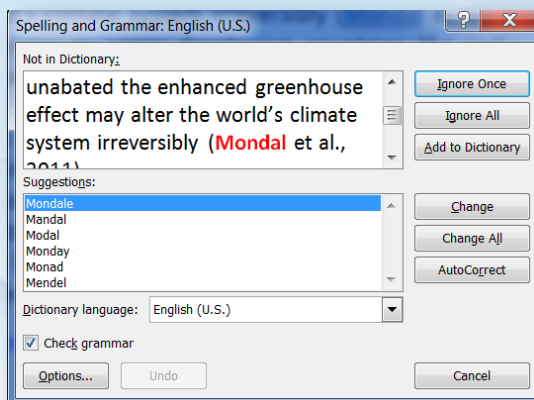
Spelling and Grammar: English (U.S.)

?

Not in Dictionary:

unabated the enhanced greenhouse effect may alter the world's climate system irreversibly (Mondal et al., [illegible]

Ignore Once

Ignore All

Add to Dictionary

Suggestions:

Mondale
Mandal
Modal
Monday
Monad
Mendel

Change

Change All

AutoCorrect

Dictionary language: English (U.S.)

Check grammar

Options...

Undo

Cancel